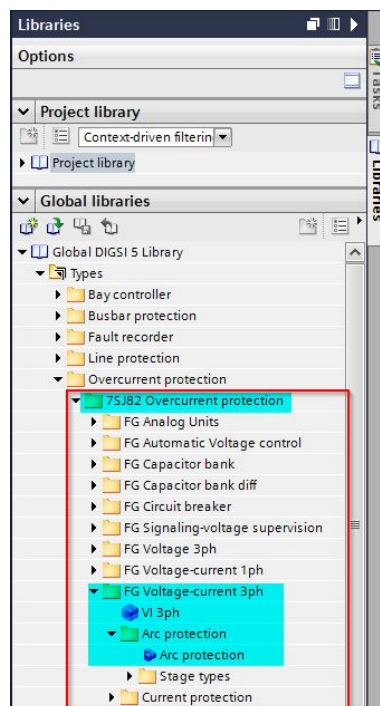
Libraries

Options

Project library

Context-driven filterin

Project library

Global libraries

Global DIGSI 5 Library

Types

Bay controller

Busbar protection

Fault recorder

Line protection

Overcurrent protection

7SJ82 Overcurrent protection

FG Analog Units

FG Automatic Voltage control

FG Capacitor bank

FG Capacitor bank diff

FG Circuit breaker

FG Signaling-voltage supervision

FG Voltage 3ph

FG Voltage-current 1ph

FG Voltage-current 3ph

VI 3ph

Arc protection

Arc protection

Stage types

Current protection

Tasks

Libraries